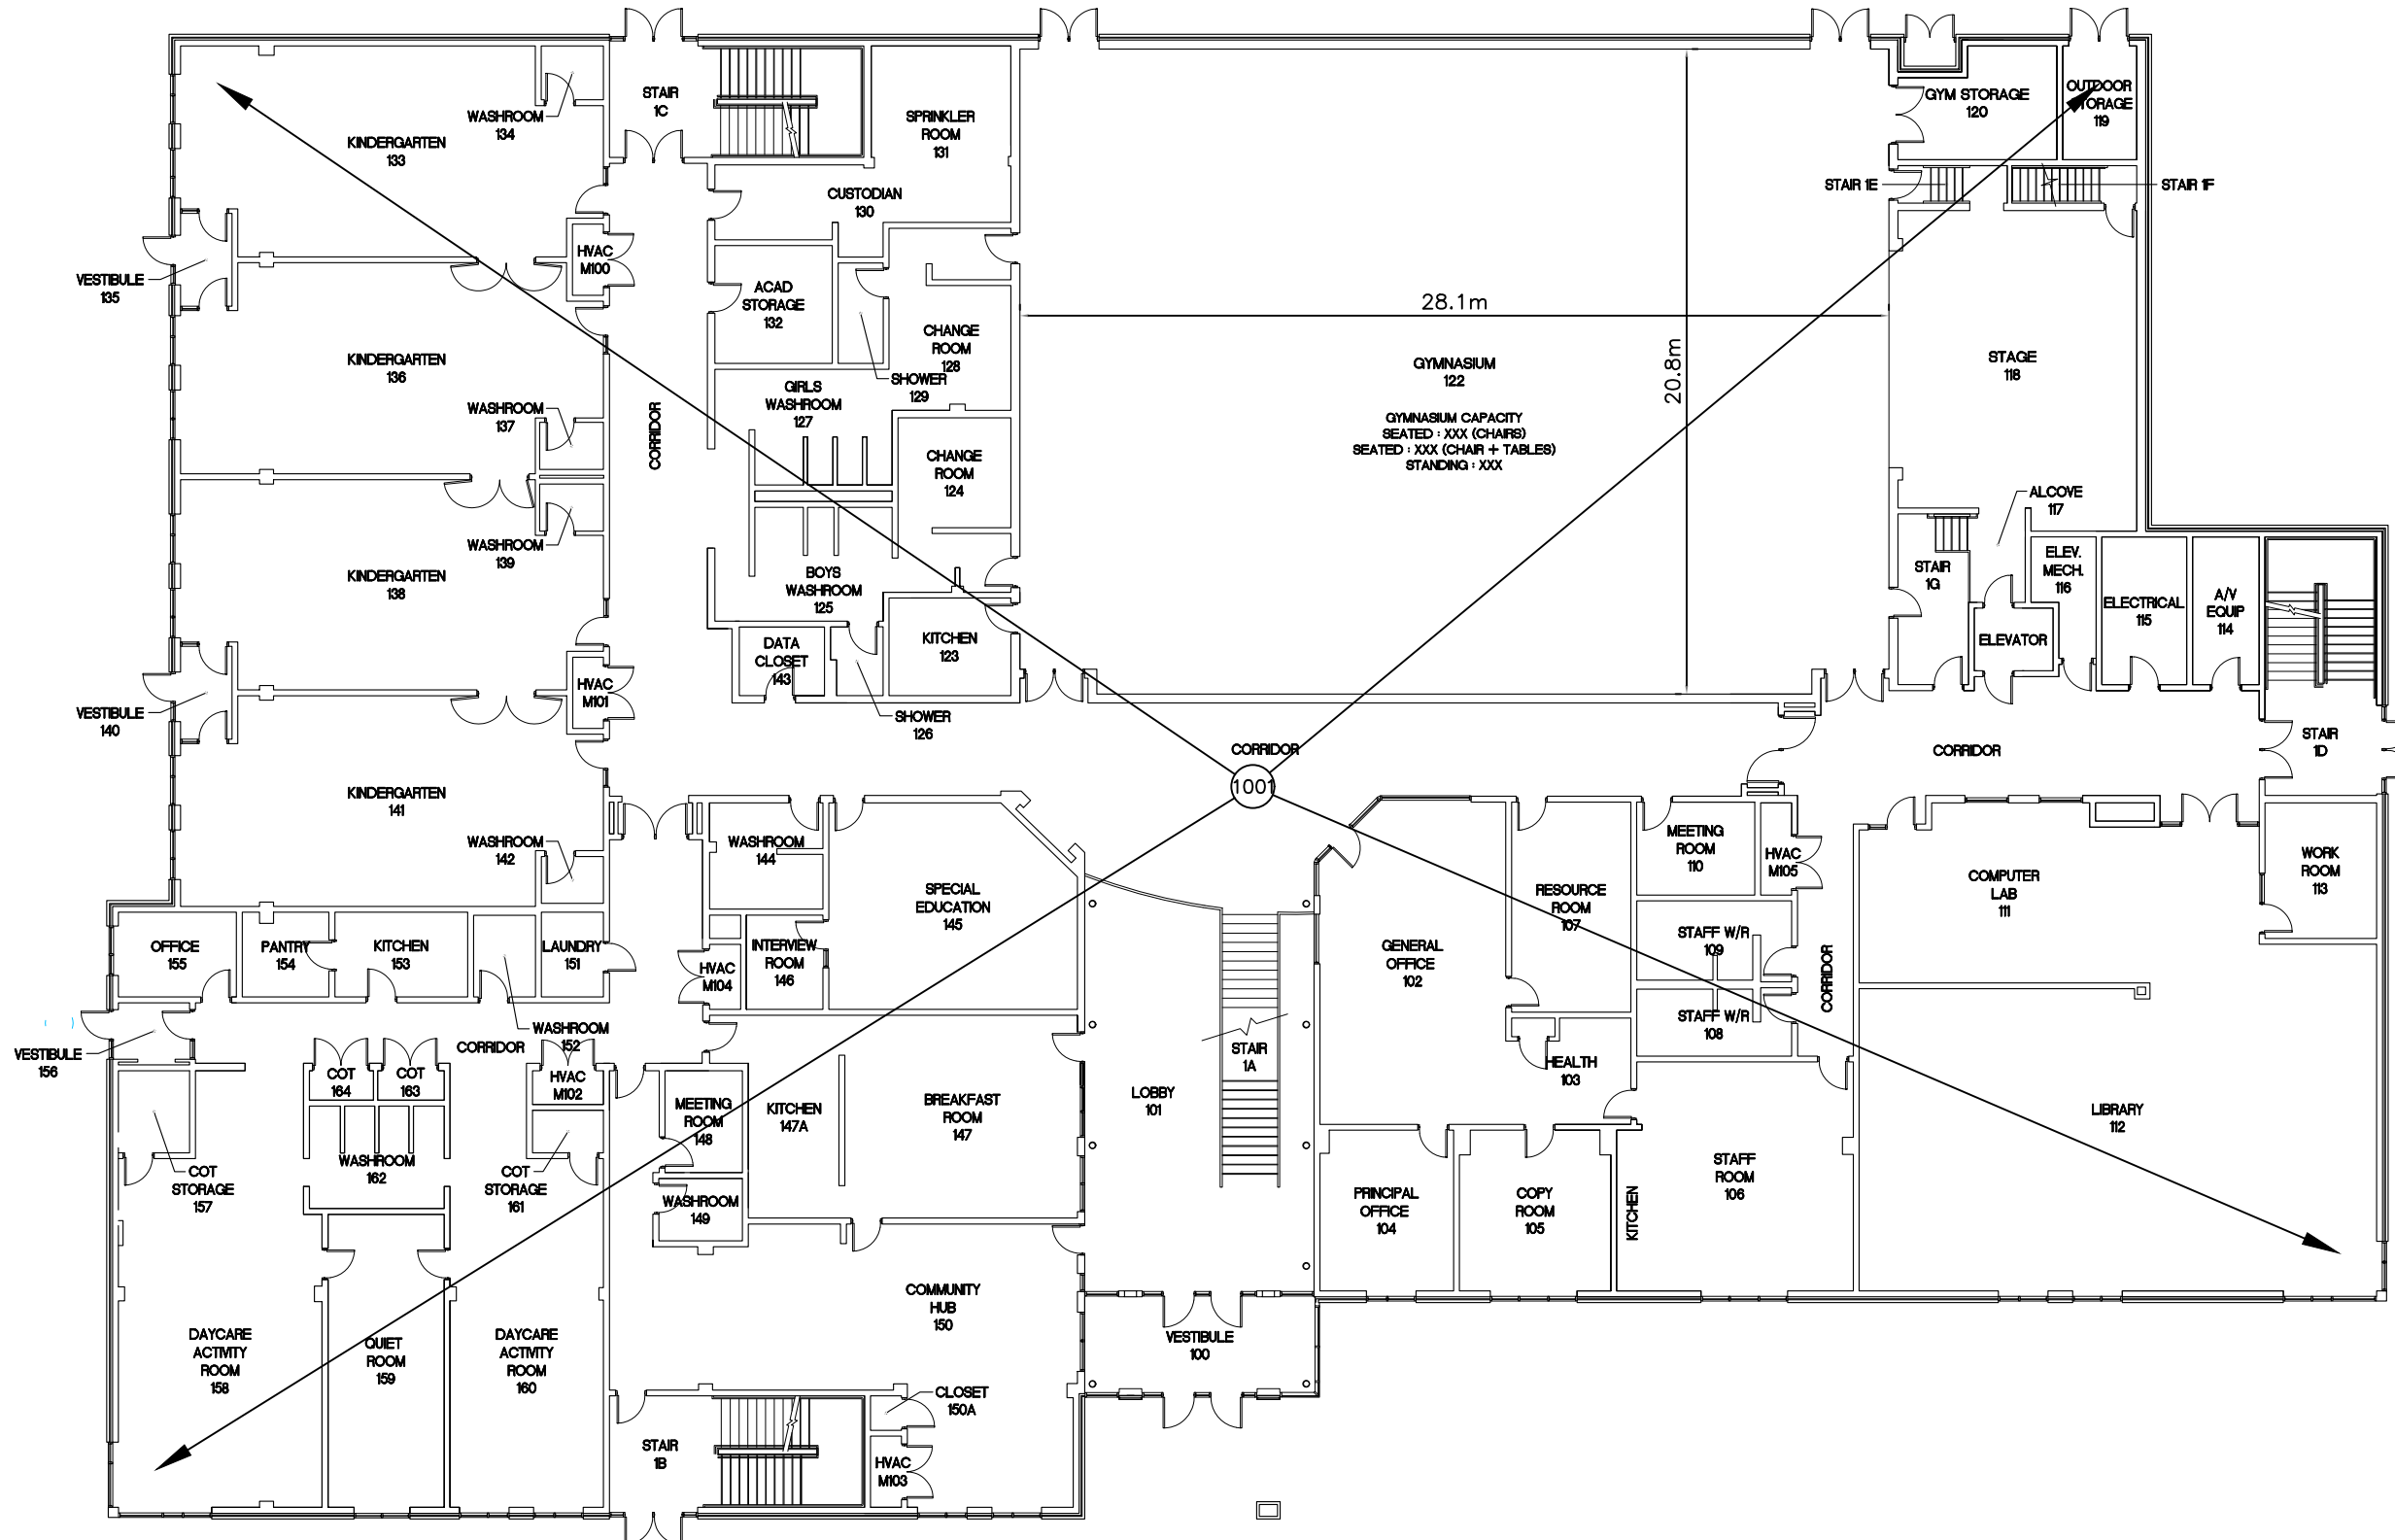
WASHROOM 134

KINDERGARTEN 133

STAIR 1C

SPRINKLER ROOM 131

CUSTODIAN 130

GYM STORAGE 120

OUTDOOR STORAGE 119

STAIR 1E

STAIR 1F

VESTIBULE 135

HVAC M100

ACAD STORAGE 132

CHANGE ROOM 128

28.1m

KINDERGARTEN 136

GIRLS WASHROOM 127

SHOWER 129

GYMNASIUM 122

GYMNASIUM CAPACITY
SEATED : XXX (CHAIRS)
SEATED : XXX (CHAIR + TABLES)
STANDING : XXX

20.8m

STAGE 118

WASHROOM 137

CORRIDOR

CHANGE ROOM 124

WASHROOM 139

KINDERGARTEN 138

BOYS WASHROOM 125

ALCOVE 117

STAIR 1G

ELEV. MECH. 116

ELECTRICAL 115

A/V EQUIP 114

ELEVATOR

KITCHEN 123

DATA CLOSET 143

VESTIBULE 140

HVAC M101

SHOWER 126

CORRIDOR

1001

CORRIDOR

STAIR 1D

KINDERGARTEN 141

WASHROOM 142

WASHROOM 144

SPECIAL EDUCATION 145

MEETING ROOM 110

HVAC M105

RESOURCE ROOM 107

COMPUTER LAB 111

WORK ROOM 113

OFFICE 155

PANTRY 154

KITCHEN 153

LAUNDRY 151

INTERVIEW ROOM 146

HVAC M104

GENERAL OFFICE 102

STAFF W/R 109

CORRIDOR

VESTIBULE 156

WASHROOM 152

CORRIDOR

COT 164

COT 163

HVAC M102

STAIR 1A

STAFF W/R 108

HEALTH 103

MEETING ROOM 148

KITCHEN 147A

BREAKFAST ROOM 147

LOBBY 101

LIBRARY 112

COT STORAGE 157

WASHROOM 162

COT STORAGE 161

WASHROOM 149

PRINCIPAL OFFICE 104

COPY ROOM 105

KITCHEN

STAFF ROOM 106

COMMUNITY HUB 150

DAYCARE ACTIVITY ROOM 158

QUIET ROOM 159

DAYCARE ACTIVITY ROOM 160

VESTIBULE 100

CLOSET 150A

STAIR 1B

HVAC M103